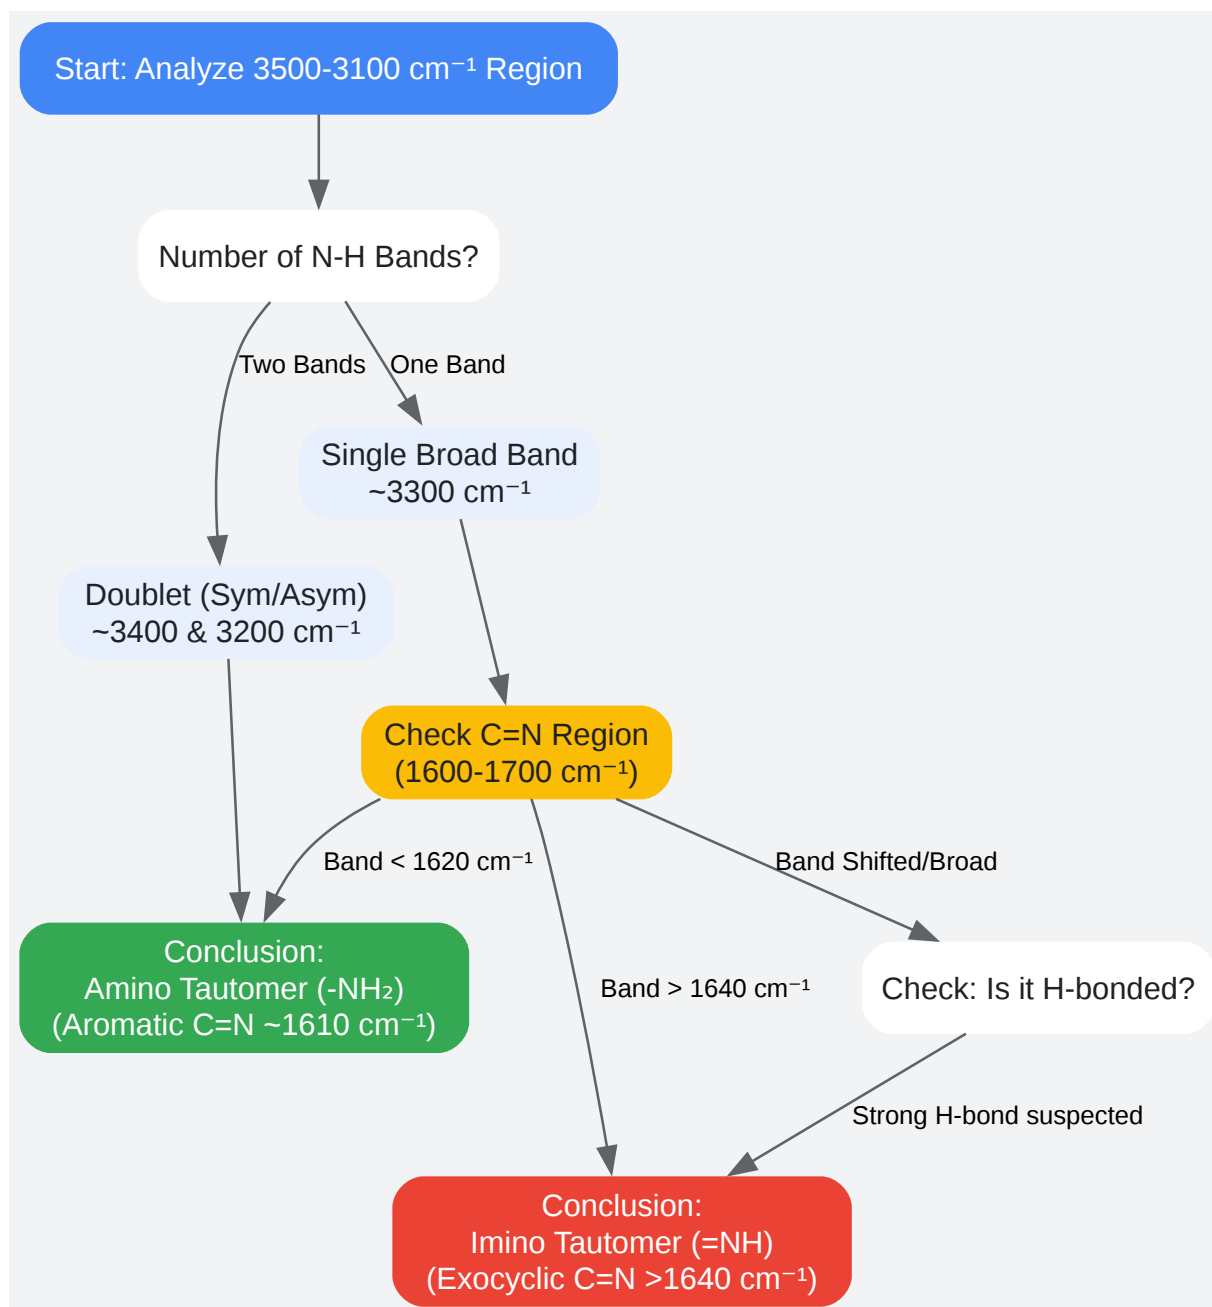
Start: Analyze 3500-3100 cm$^{-1}$ Region

Number of N-H Bands?

Two Bands

One Band

Single Broad Band ~3300 cm$^{-1}$

Doublet (Sym/Asym) ~3400 & 3200 cm$^{-1}$

Check C=N Region (1600-1700 cm$^{-1}$)

Band < 1620 cm$^{-1}$

Band Shifted/Broad

Conclusion: Amino Tautomer (-NH$_2$) (Aromatic C=N ~1610 cm$^{-1}$)

Band > 1640 cm$^{-1}$

Check: Is it H-bonded?

Strong H-bond suspected

Conclusion: Imino Tautomer (=NH) (Exocyclic C=N >1640 cm$^{-1}$)